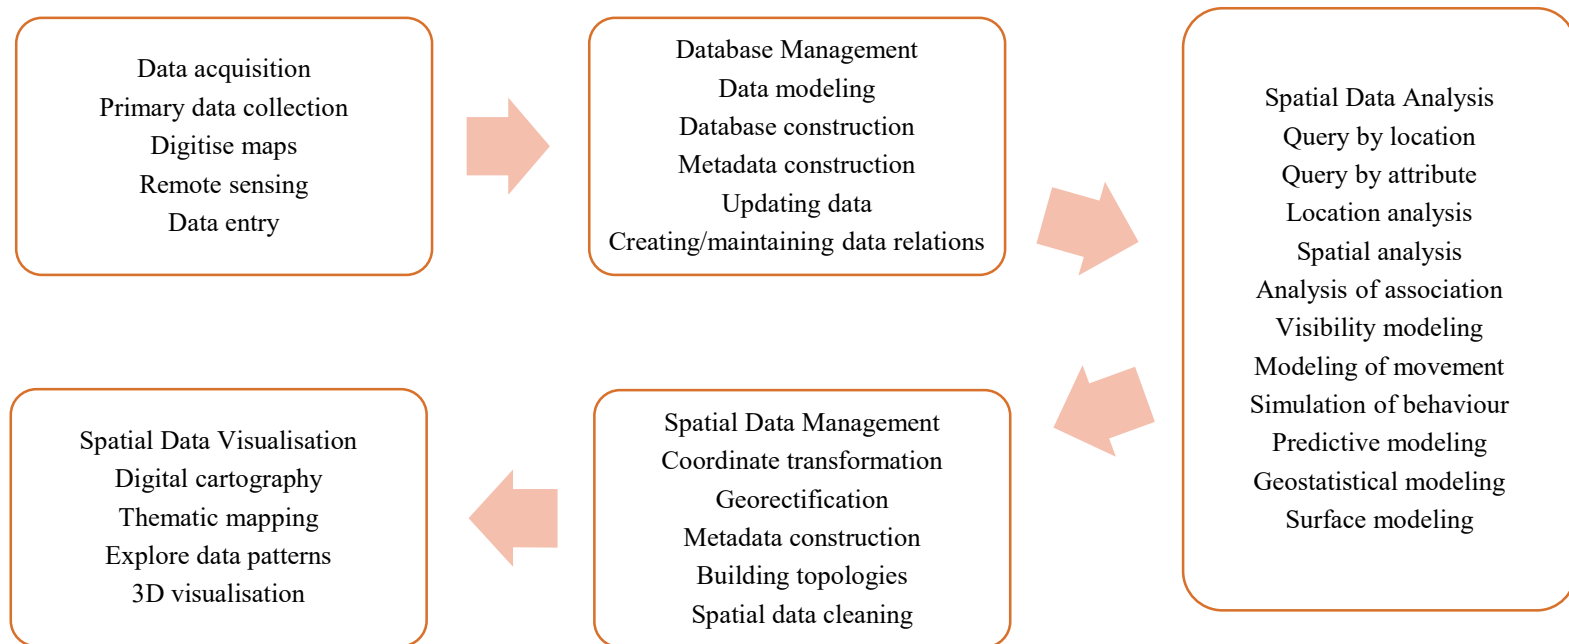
Data acquisition
Primary data collection
Digitise maps
Remote sensing
Data entry

Database Management
Data modeling
Database construction
Metadata construction
Updating data
Creating/maintaining data relations

Spatial Data Analysis
Query by location
Query by attribute
Location analysis
Spatial analysis
Analysis of association
Visibility modeling
Modeling of movement
Simulation of behaviour
Predictive modeling
Geostatistical modeling
Surface modeling

Spatial Data Management
Coordinate transformation
Georectification
Metadata construction
Building topologies
Spatial data cleaning

Spatial Data Visualisation
Digital cartography
Thematic mapping
Explore data patterns
3D visualisation